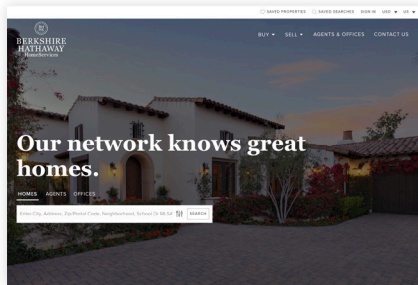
SAVED PROPERTIES SAVED SEARCHES SIGN IN USD ▾ US ▾

BERKSHIRE HATHAWAY HomeServices

BUY ▾ SELL ▾ AGENTS & OFFICES CONTACT US

Our network knows great homes.

HOMES AGENTS OFFICES

Enter City, Address, Zip/Postal Code, Neighborhood, School Or MLS# SEARCH